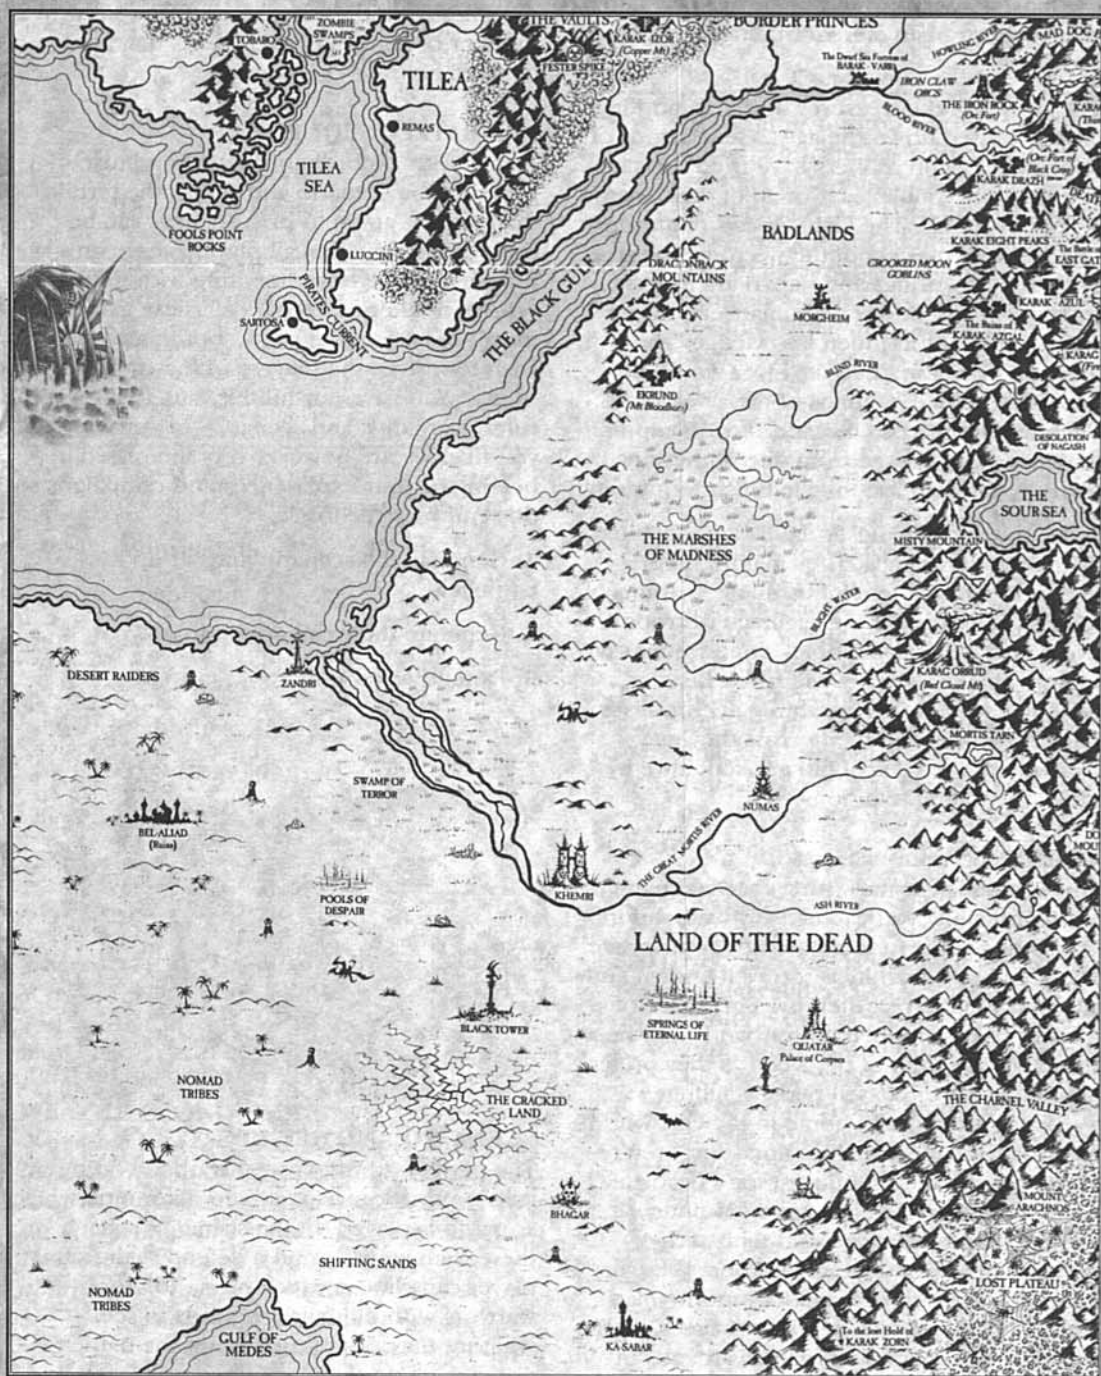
ZOMBIE SWAMPS
TOBARO
THE VAULTS
KARAK IZOR
(Copper Mt)
FESTER SPIKE
BORDER PRINCES
The Dwarf Sea Fortress of BARAK - VARR
HOWLING RIVER
MAD DOG PASS
IRON CLAW ORCS
THE IRON ROCK
(Orc Fort)
KARAK
BLOOD RIVER
TILEA
REMAS
TILEA SEA
FOOLS POINT ROCKS
LUCCINI
PIRATE CURRENT
SARTOSA
THE BLACK GULF
DRAGONBACK MOUNTAINS
BADLANDS
CROOKED MOON GOBLINS
KARAK DRAZH
KARAK EIGHT PEAKS
EAST GATE
KARAK - AZUL
The Ruins of KARAK - AZGAL
MORGHEIM
EKRUND
(Mt Bloodhorn)
BLIND RIVER
KARAG
DESOLATION OF NAGASH
THE SOUR SEA
MISTY MOUNTAIN
THE MARSHES OF MADNESS
BLIGHT WATER
KARAG ORRUD
(Red Cloud Mt)
MORTIS TARN
DESERT RAIDERS
ZANDRI
SWAMP OF TERROR
NUMAS
BEL-ALIAD
(Ruins)
THE GREAT MORTIS RIVER
KHEMRI
POOLS OF DESPAIR
ASH RIVER
LAND OF THE DEAD
BLACK TOWER
SPRINGS OF ETERNAL LIFE
QUATAR
Palace of Corpses
NOMAD TRIBES
THE CRACKED LAND
THE CHARNEL VALLEY
BHAGAR
MOUNT ARACHNOS
SHIFTING SANDS
LOST PLATEAU
NOMAD TRIBES
GULF OF MEDES
KA-SABAR
To the lost Hold of KARAK ZORN